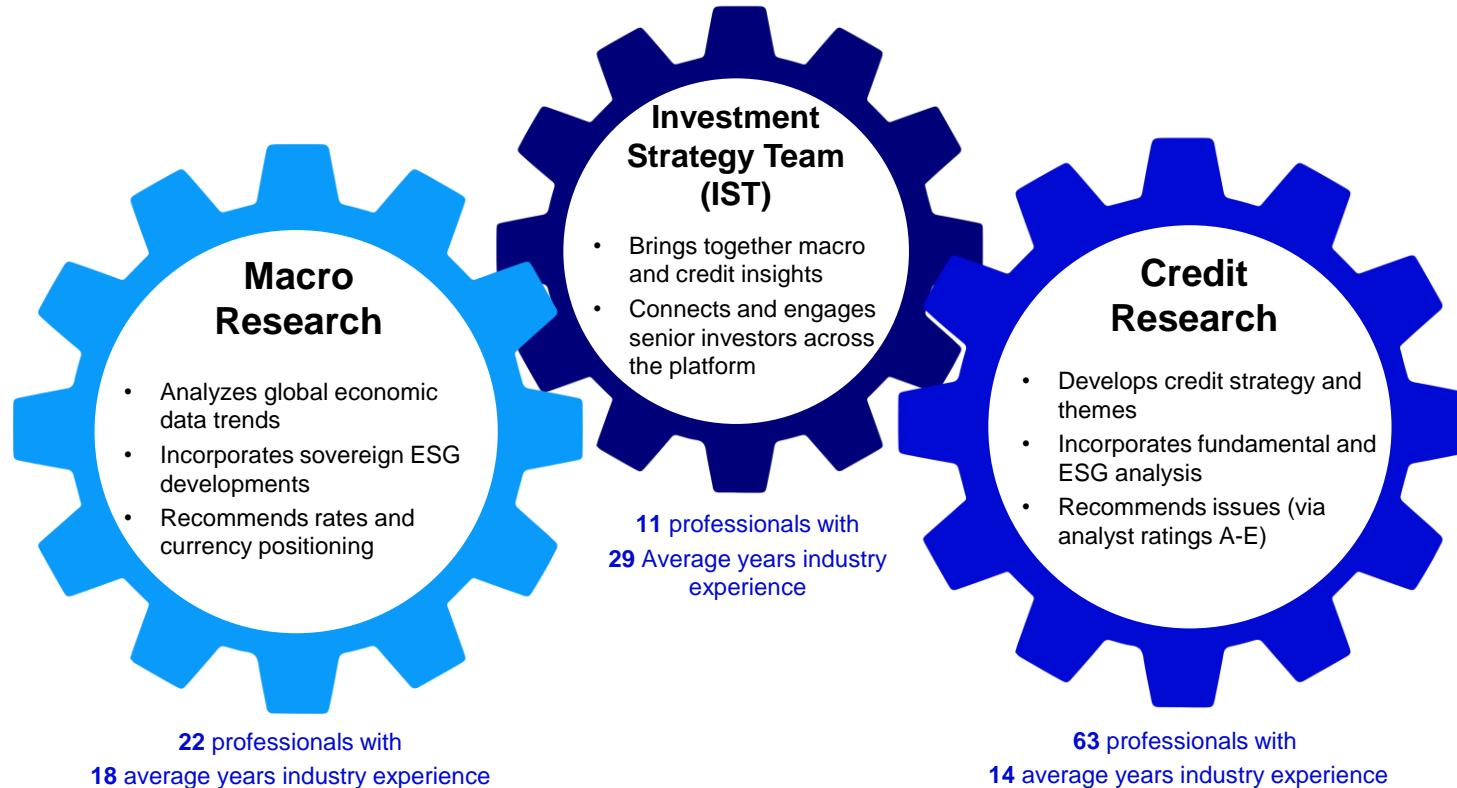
Investment Strategy Team (IST)

- Brings together macro and credit insights
- Connects and engages senior investors across the platform

11 professionals with
29 Average years industry experience

Macro Research

- Analyzes global economic data trends
- Incorporates sovereign ESG developments
- Recommends rates and currency positioning

22 professionals with
18 average years industry experience

Credit Research

- Develops credit strategy and themes
- Incorporates fundamental and ESG analysis
- Recommends issues (via analyst ratings A-E)

63 professionals with
14 average years industry experience